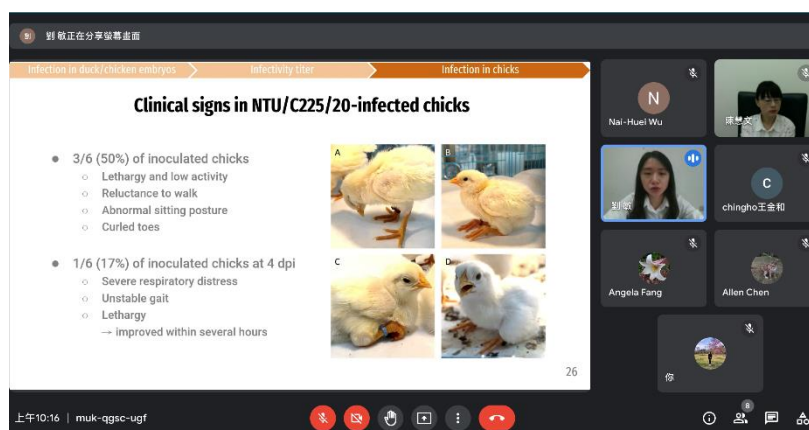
劉 敏正在分享螢幕畫面

Infection in duck/chicken embryos
Infectivity titer
Infection in chicks

Clinical signs in NTU/C225/20-infected chicks

3/6 (50%) of inoculated chicks
Lethargy and low activity
Reluctance to walk
Abnormal sitting posture
Curled toes

1/6 (17%) of inoculated chicks at 4 dpi
Severe respiratory distress
Unstable gait
Lethargy
→ improved within several hours

A
B
C
D

26

N
Nai-Huei Wu
陳慧文
劉 敏
C
chingho王金和
Angela Fang
Allen Chen
你

上午10:16 | muk-qgsc-ugf
6